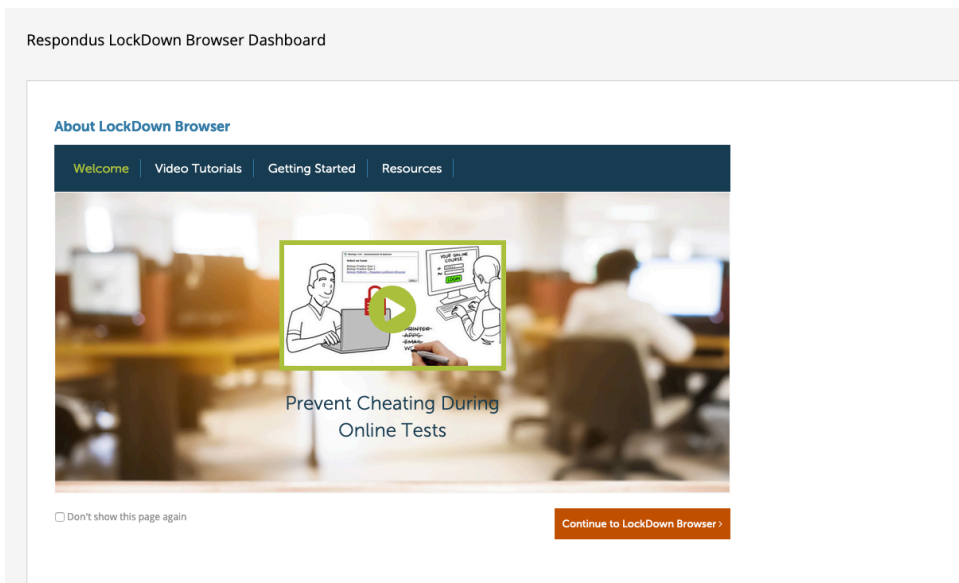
Respondus LockDown Browser Dashboard

About LockDown Browser

Welcome | Video Tutorials | Getting Started | Resources

YOUR ONLINE COURSE

LOGIN

PRINTER APPS EMAIL WEB

Prevent Cheating During Online Tests

Don't show this page again

Continue to LockDown Browser ›